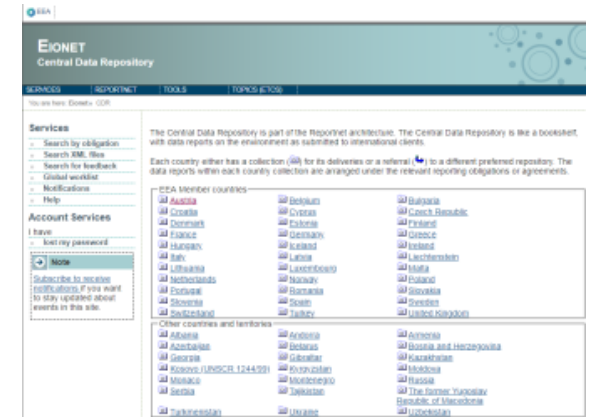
EEA

EIONET
Central Data Repository

SERVICES | REPORTNET | TOOLS | TOPICS (ETCS)

You are here: Eionet » CDR

Services
Search by obligation
Search XML files
Search for feedback
Global worklist
Notifications
Help

Account Services
I have
lost my password

Note
Subscribe to receive notifications if you want to stay updated about events in this site.

The Central Data Repository is part of the Reportnet architecture. The Central Data Repository is like a bookshelf, with data reports on the environment as submitted to international clients.

Each country either has a collection ( ) for its deliveries or a referral ( ) to a different preferred repository. The data reports within each country collection are arranged under the relevant reporting obligations or agreements.

EEA Member countries

| | | |
|---|---|---|
| Austria | Belgium | Bulgaria |
| Croatia | Cyprus | Czech Republic |
| Denmark | Estonia | Finland |
| France | Germany | Greece |
| Hungary | Iceland | Ireland |
| Italy | Latvia | Liechtenstein |
| Lithuania | Luxembourg | Malta |
| Netherlands | Norway | Poland |
| Portugal | Romania | Slovakia |
| Slovenia | Spain | Sweden |
| Switzerland | Turkey | United Kingdom |

Other countries and territories

| | | |
|---|---|---|
| Albania | Andorra | Armenia |
| Azerbaijan | Belarus | Bosnia and Herzegovina |
| Georgia | Gibraltar | Kazakhstan |
| Kosovo (UNSCR 1244/99) | Kyrgyzstan | Moldova |
| Monaco | Montenegro | Russia |
| Serbia | Tajikistan | The former Yugoslav Republic of Macedonia |
| Turkmenistan | Ukraine | Uzbekistan |